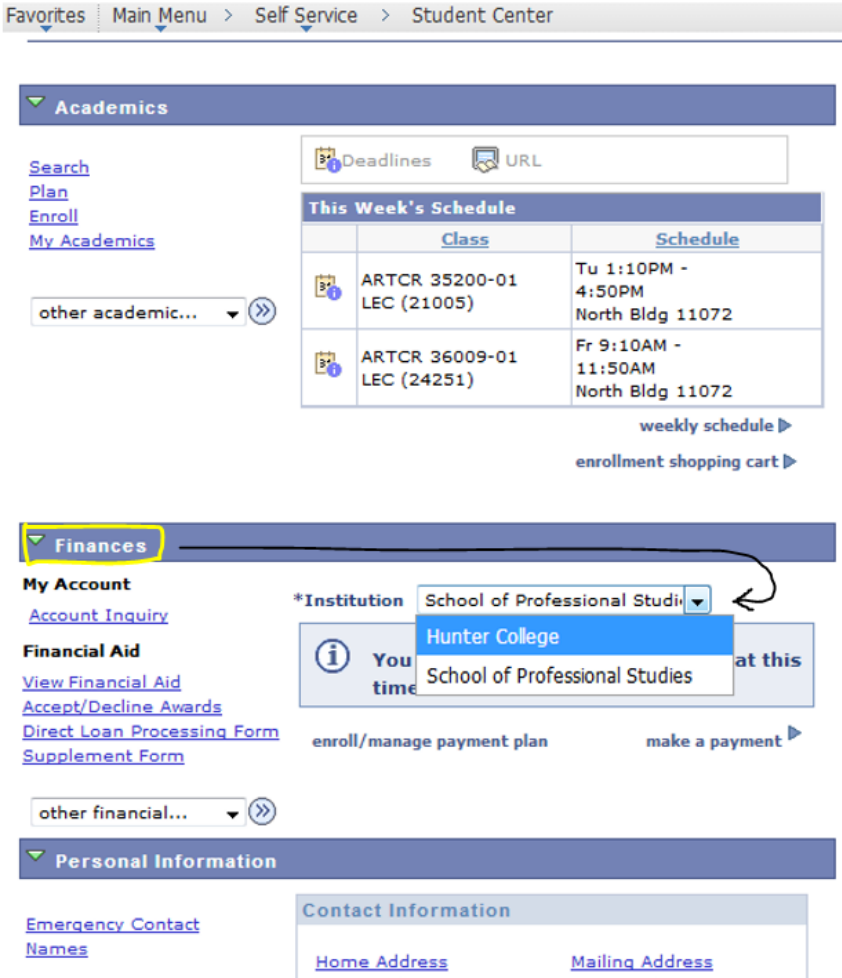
Favorites | Main Menu > Self Service > Student Center

Academics

Search
Plan
Enroll
My Academics

other academic...

Deadlines URL

This Week's Schedule

| | Class | Schedule |
|---|---|---|
| | ARTCR 35200-01 LEC (21005) | Tu 1:10PM - 4:50PM North Bldg 11072 |
| | ARTCR 36009-01 LEC (24251) | Fr 9:10AM - 11:50AM North Bldg 11072 |

weekly schedule
enrollment shopping cart

Finances

My Account
Account Inquiry

Financial Aid
View Financial Aid
Accept/Decline Awards
Direct Loan Processing Form
Supplement Form

other financial...

*Institution School of Professional Studi

Hunter College
School of Professional Studies

You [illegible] at this time

enroll/manage payment plan
make a payment

Personal Information

Emergency Contact
Names

Contact Information

Home Address
Mailing Address